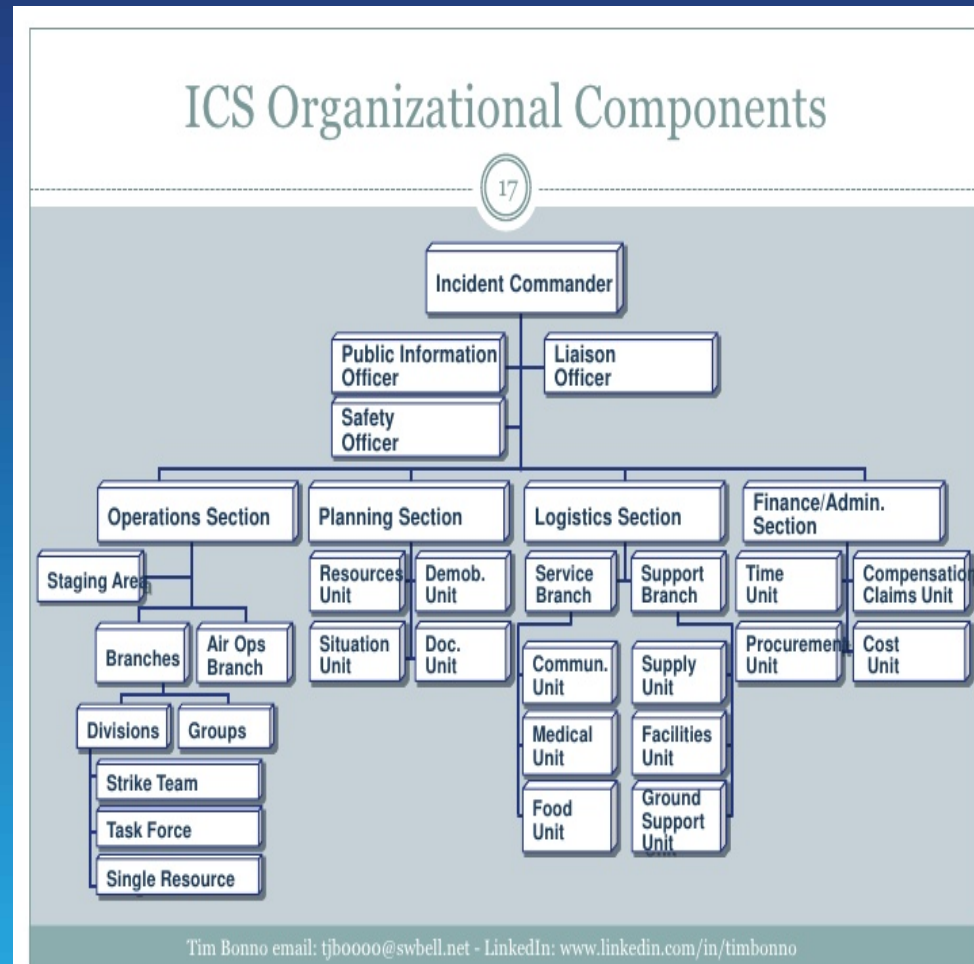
ICS Organizational Components

17

Incident Commander

Public Information Officer

Liaison Officer

Safety Officer

Operations Section

Planning Section

Logistics Section

Finance/Admin. Section

Staging Area

Branches

Air Ops Branch

Divisions

Groups

Strike Team

Task Force

Single Resource

Resources Unit

Demob. Unit

Situation Unit

Doc. Unit

Service Branch

Support Branch

Commun. Unit

Medical Unit

Food Unit

Supply Unit

Facilities Unit

Ground Support Unit

Time Unit

Compensation Claims Unit

Procurement Unit

Cost Unit

Tim Bonno email: tjb0000@swbell.net - LinkedIn: www.linkedin.com/in/timbonno